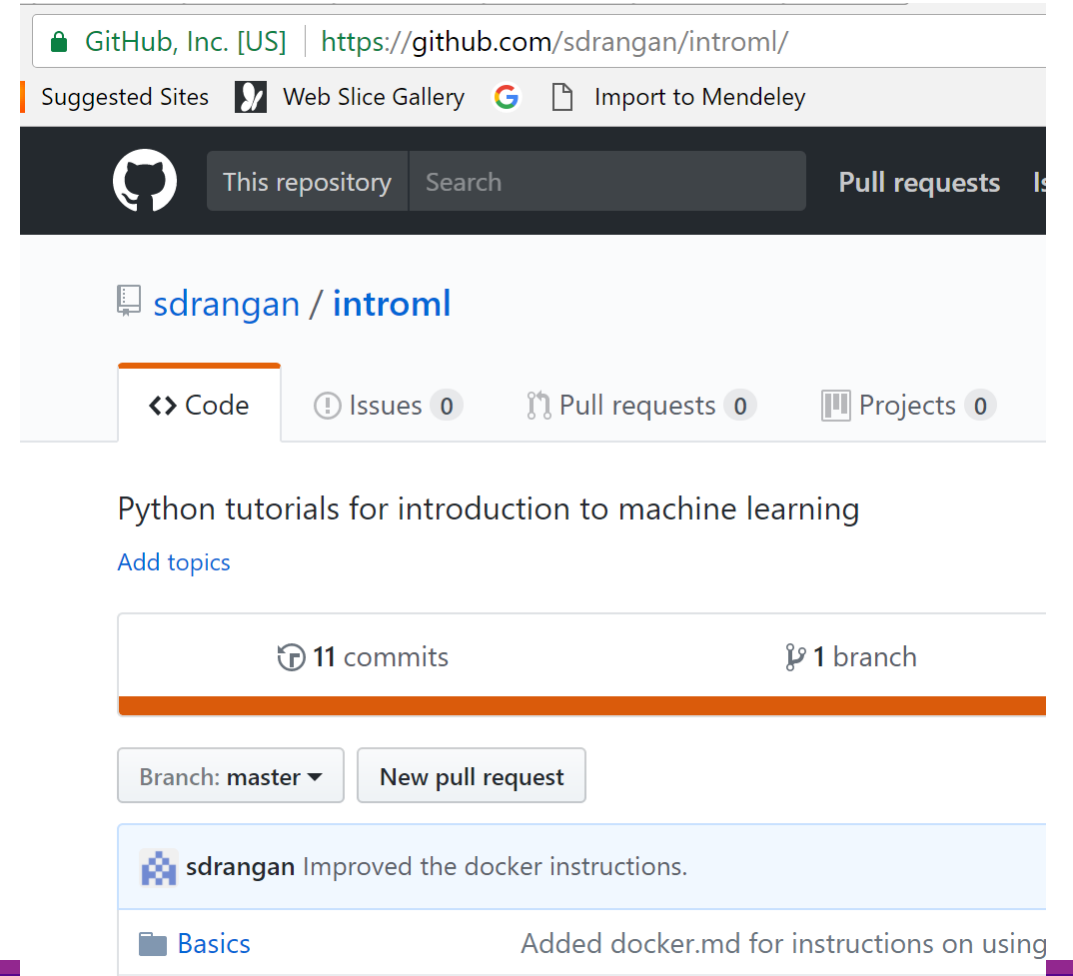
GitHub, Inc. [US] | https://github.com/sdrangan/introml/

Suggested Sites Web Slice Gallery Import to Mendeley

This repository Search Pull requests Is

sdrangan / introml

<> Code Issues 0 Pull requests 0 Projects 0

Python tutorials for introduction to machine learning

Add topics

11 commits 1 branch

Branch: master New pull request

sdrangan Improved the docker instructions.

Basics Added docker.md for instructions on using